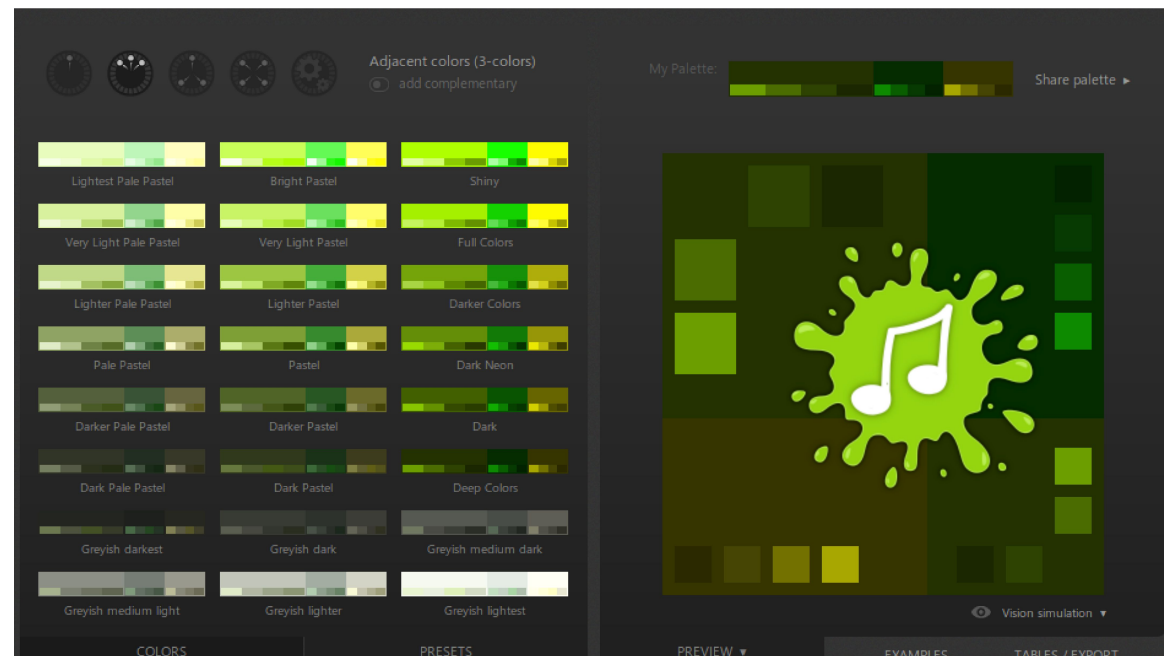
Adjacent colors (3-colors)
add complementary

My Palette:
Share palette ▸

Lightest Pale Pastel
Bright Pastel
Shiny
Very Light Pale Pastel
Very Light Pastel
Full Colors
Lighter Pale Pastel
Lighter Pastel
Darker Colors
Pale Pastel
Pastel
Dark Neon
Darker Pale Pastel
Darker Pastel
Dark
Dark Pale Pastel
Dark Pastel
Deep Colors
Greyish darkest
Greyish dark
Greyish medium dark
Greyish medium light
Greyish lighter
Greyish lightest

Vision simulation ▾

COLORS
PRESETS
PREVIEW ▾
EXAMPLES
TABLES / EXPORT